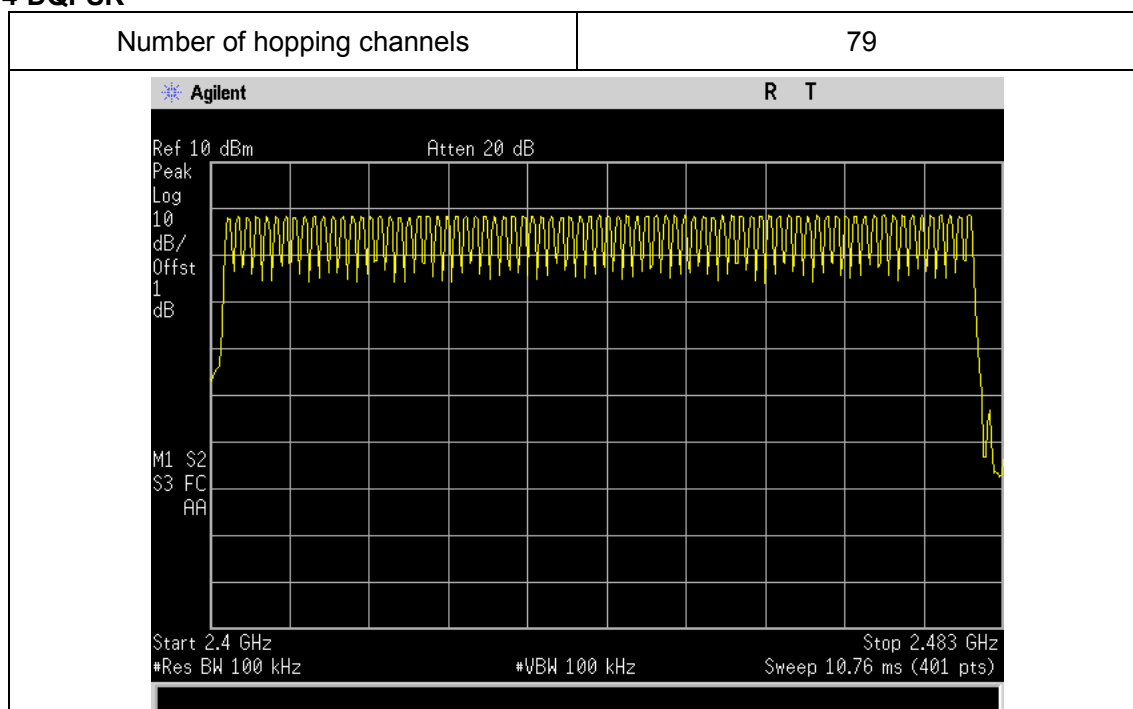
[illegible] DQPSK

| Number of hopping channels | 79 |
|---|---|

Agilent R T

Ref 10 dBm Atten 20 dB
Peak
Log
10
dB/
Offst
1
dB

M1 S2
S3 FC
AA

Start 2.4 GHz Stop 2.483 GHz
#Res BW 100 kHz #VBW 100 kHz Sweep 10.76 ms (401 pts)